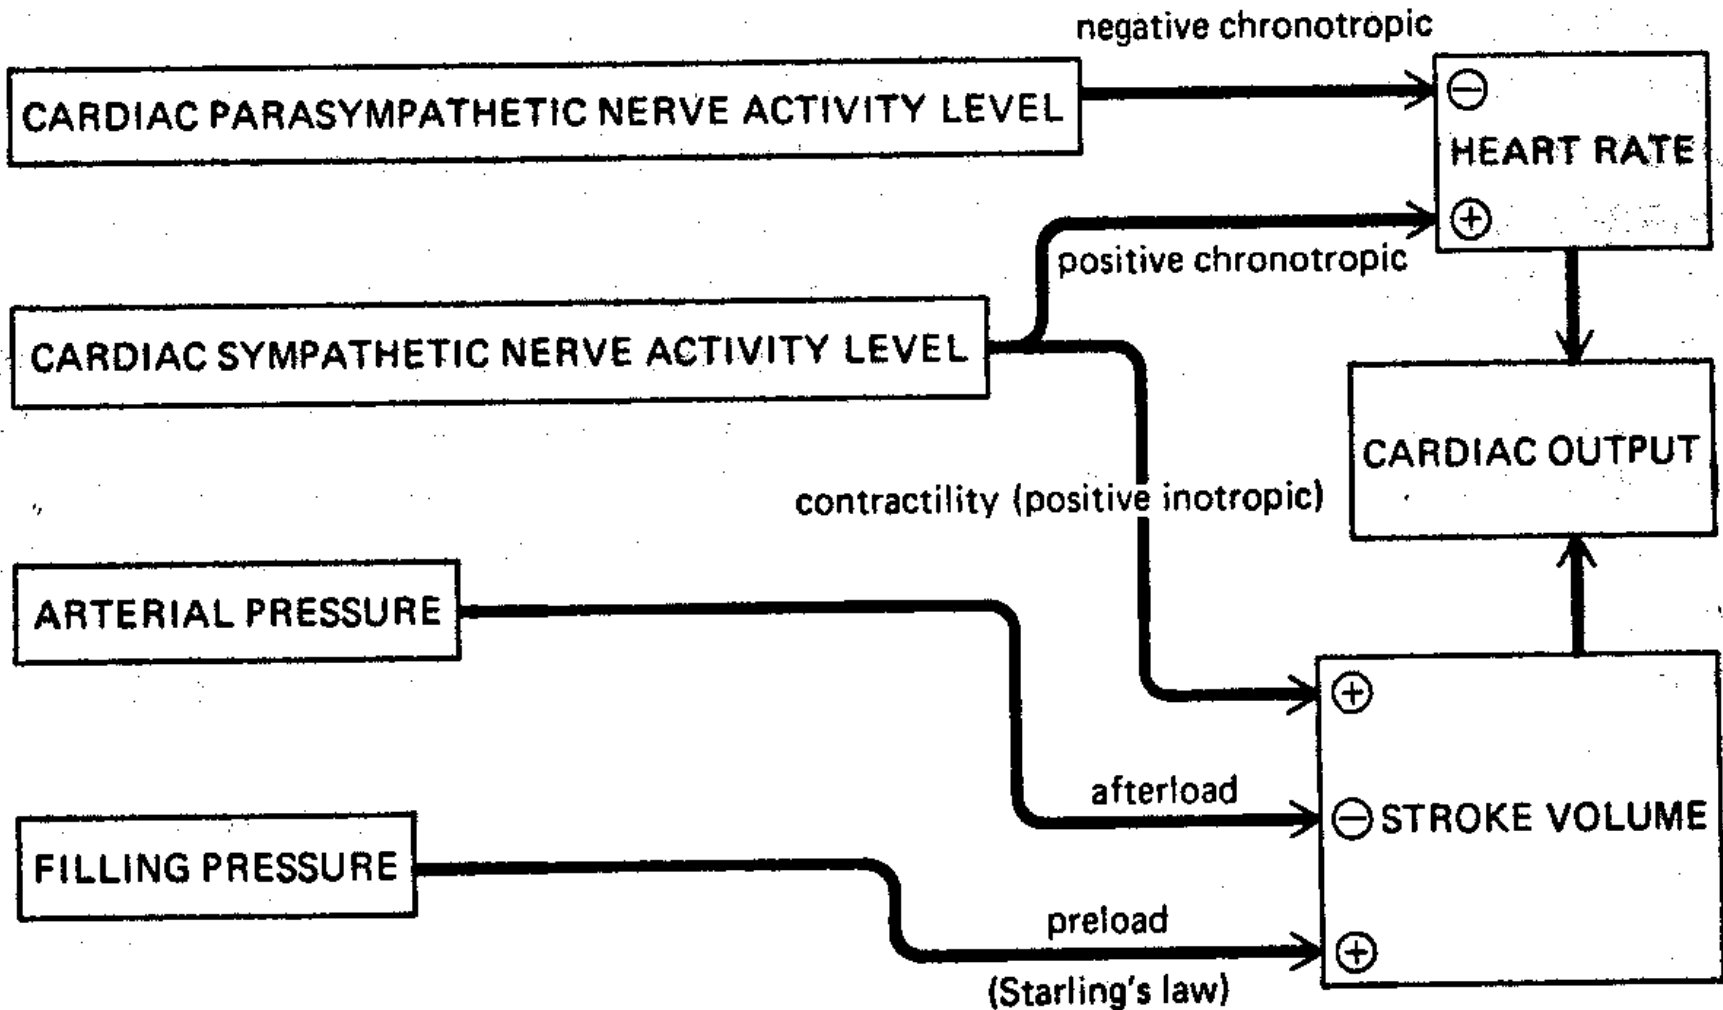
negative chronotropic

CARDIAC PARASYMPATHETIC NERVE ACTIVITY LEVEL

⊖

HEART RATE

⊕

positive chronotropic

CARDIAC SYMPATHETIC NERVE ACTIVITY LEVEL

CARDIAC OUTPUT

contractility (positive inotropic)

ARTERIAL PRESSURE

⊕

afterload

⊖ STROKE VOLUME

FILLING PRESSURE

preload

⊕

(Starling's law)